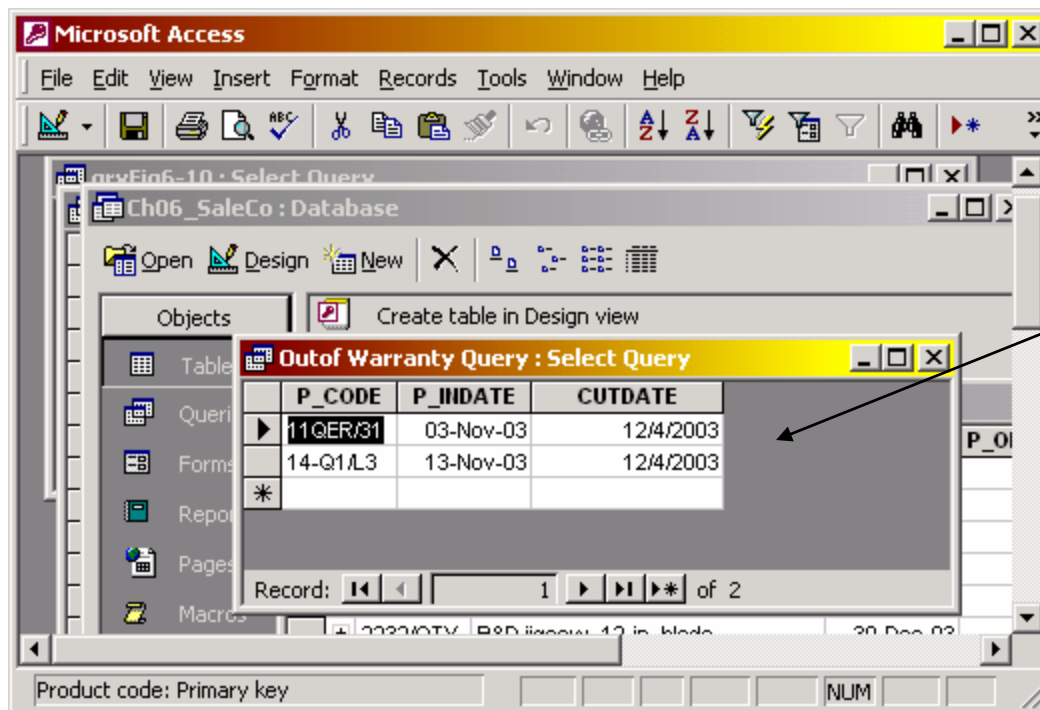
Microsoft Access

File Edit View Insert Format Records Tools Window Help

qryFig6-10 : Select Query

Ch06_SaleCo : Database

Open Design New

Objects

Create table in Design view

Table

Queri

Forms

Repor

Pages

Macros

Outof Warranty Query : Select Query

| P_CODE | P_INDATE | CUTDATE |
|---|---|---|
| 11QER/31 | 03-Nov-03 | 12/4/2003 |
| 14-Q1/L3 | 13-Nov-03 | 12/4/2003 |
| | | |

Record: 1 of 2

P_O

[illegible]

Product code: Primary key

NUM